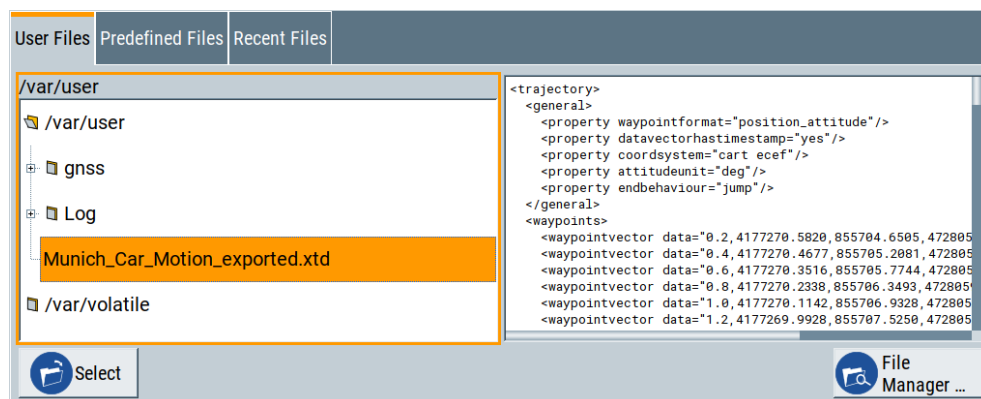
User Files | Predefined Files | Recent Files

/var/user

/var/user

gnss

Log

Munich_Car_Motion_exported.xtd

/var/volatile

<trajectory>
<general>
<property waypointformat="position_attitude"/>
<property datavectorhastimestamp="yes"/>
<property coordsystem="cart ecef"/>
<property attitudeunit="deg"/>
<property endbehaviour="jump"/>
</general>
<waypoints>
<waypointvector data="0.2,4177270.5820,855704.6505,472805
<waypointvector data="0.4,4177270.4677,855705.2081,472805
<waypointvector data="0.6,4177270.3516,855705.7744,472805
<waypointvector data="0.8,4177270.2338,855706.3493,472805
<waypointvector data="1.0,4177270.1142,855706.9328,472805
<waypointvector data="1.2,4177269.9928,855707.5250,472805

Select

File Manager ...